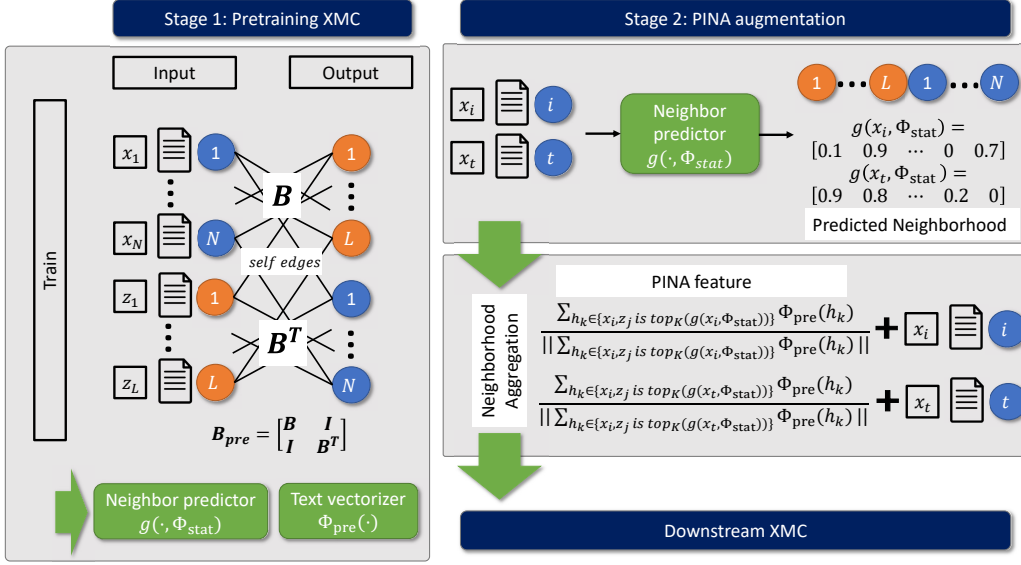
Stage 1: Pretraining XMC

Input

Output

Train

$x_1$

1

1

$x_N$

$N$

$L$

$\boldsymbol{B}$

self edges

$z_1$

1

1

$\boldsymbol{B^T}$

$z_L$

$L$

$N$

$\boldsymbol{B_{pre}} = \begin{bmatrix} \boldsymbol{B} & \boldsymbol{I} \\ \boldsymbol{I} & \boldsymbol{B^T} \end{bmatrix}$

Neighbor predictor $g(\cdot, \Phi_{\text{stat}})$

Text vectorizer $\Phi_{\text{pre}}(\cdot)$

Stage 2: PINA augmentation

$x_i$

$i$

$x_t$

$t$

Neighbor predictor $g(\cdot, \Phi_{stat})$

1

$L$

1

$N$

$g(x_i, \Phi_{\text{stat}}) =$
$[0.1 \quad 0.9 \quad \cdots \quad 0 \quad 0.7]$
$g(x_t, \Phi_{\text{stat}}) =$
$[0.9 \quad 0.8 \quad \cdots \quad 0.2 \quad 0]$

Predicted Neighborhood

PINA feature

Neighborhood Aggregation

$\frac{\sum_{h_k \in \{x_i, z_j \text{ is } top_K(g(x_i, \Phi_{\text{stat}}))\}} \Phi_{\text{pre}}(h_k)}{|| \sum_{h_k \in \{x_i, z_j \text{ is } top_K(g(x_i, \Phi_{\text{stat}}))\}} \Phi_{\text{pre}}(h_k) ||}$ + $x_i$ $i$

$\frac{\sum_{h_k \in \{x_i, z_j \text{ is } top_K(g(x_t, \Phi_{\text{stat}}))\}} \Phi_{\text{pre}}(h_k)}{|| \sum_{h_k \in \{x_i, z_j \text{ is } top_K(g(x_t, \Phi_{\text{stat}}))\}} \Phi_{\text{pre}}(h_k) ||}$ + $x_t$ $t$

Downstream XMC